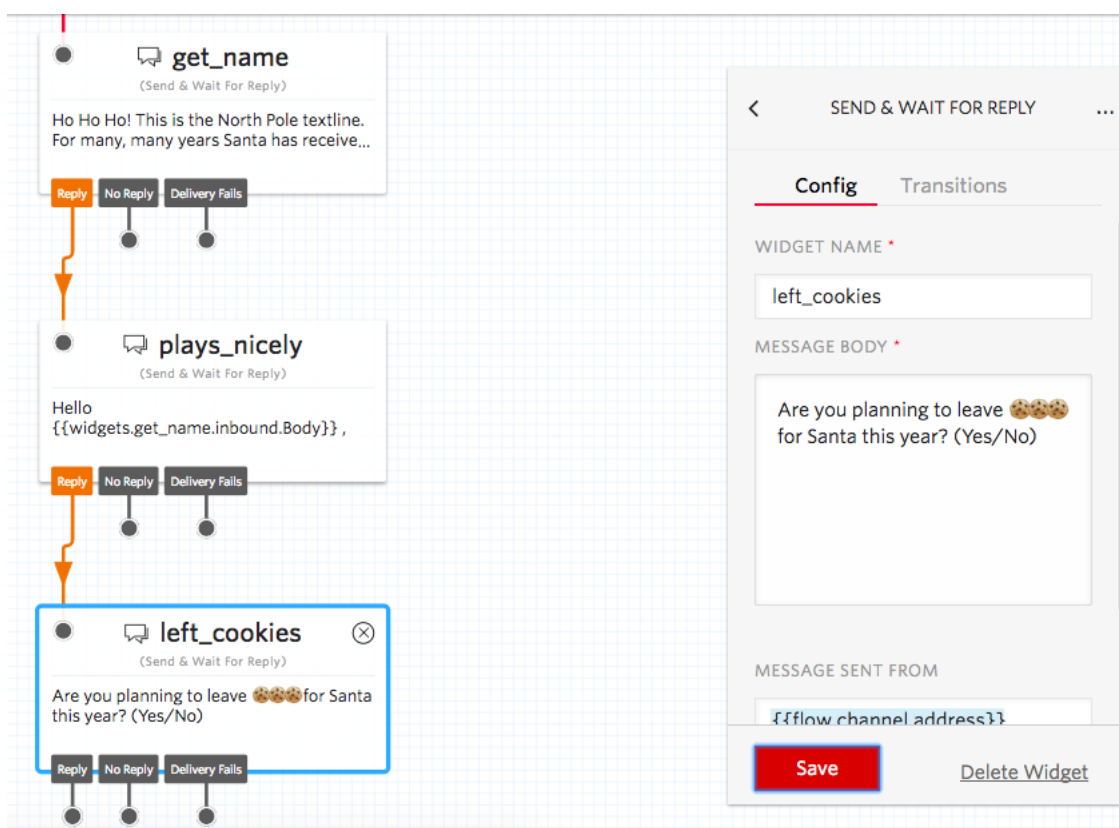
get_name
(Send & Wait For Reply)
Ho Ho Ho! This is the North Pole textline. For many, many years Santa has receive...

Reply No Reply Delivery Fails

plays_nicely
(Send & Wait For Reply)
Hello {{widgets.get_name.inbound.Body}} ,

Reply No Reply Delivery Fails

left_cookies
(Send & Wait For Reply)
Are you planning to leave 🍪🍪🍪for Santa this year? (Yes/No)

Reply No Reply Delivery Fails

SEND & WAIT FOR REPLY ...

Config Transitions

WIDGET NAME *
left_cookies

MESSAGE BODY *
Are you planning to leave 🍪🍪🍪 for Santa this year? (Yes/No)

MESSAGE SENT FROM
{{flow.channel.address}}

Save Delete Widget